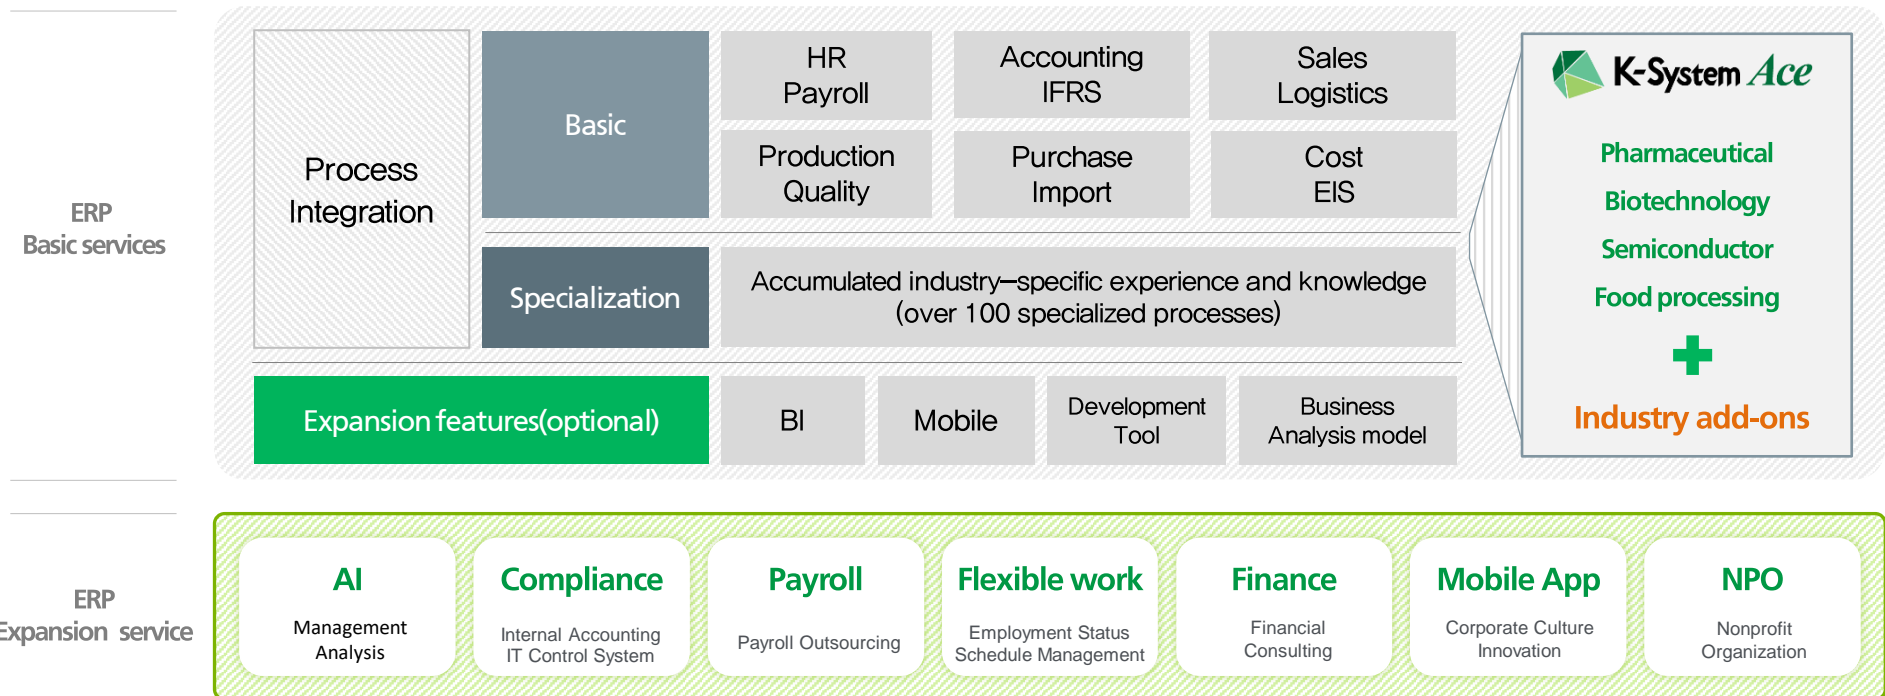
ERP
Basic services

Process Integration

Basic

HR
Payroll

Accounting
IFRS

Sales
Logistics

Production
Quality

Purchase
Import

Cost
EIS

Specialization

Accumulated industry–specific experience and knowledge (over 100 specialized processes)

Expansion features(optional)

BI

Mobile

Development Tool

Business Analysis model

K-System Ace

Pharmaceutical

Biotechnology

Semiconductor

Food processing

Industry add-ons

ERP
Expansion service

AI
Management Analysis

Compliance
Internal Accounting IT Control System

Payroll
Payroll Outsourcing

Flexible work
Employment Status Schedule Management

Finance
Financial Consulting

Mobile App
Corporate Culture Innovation

NPO
Nonprofit Organization